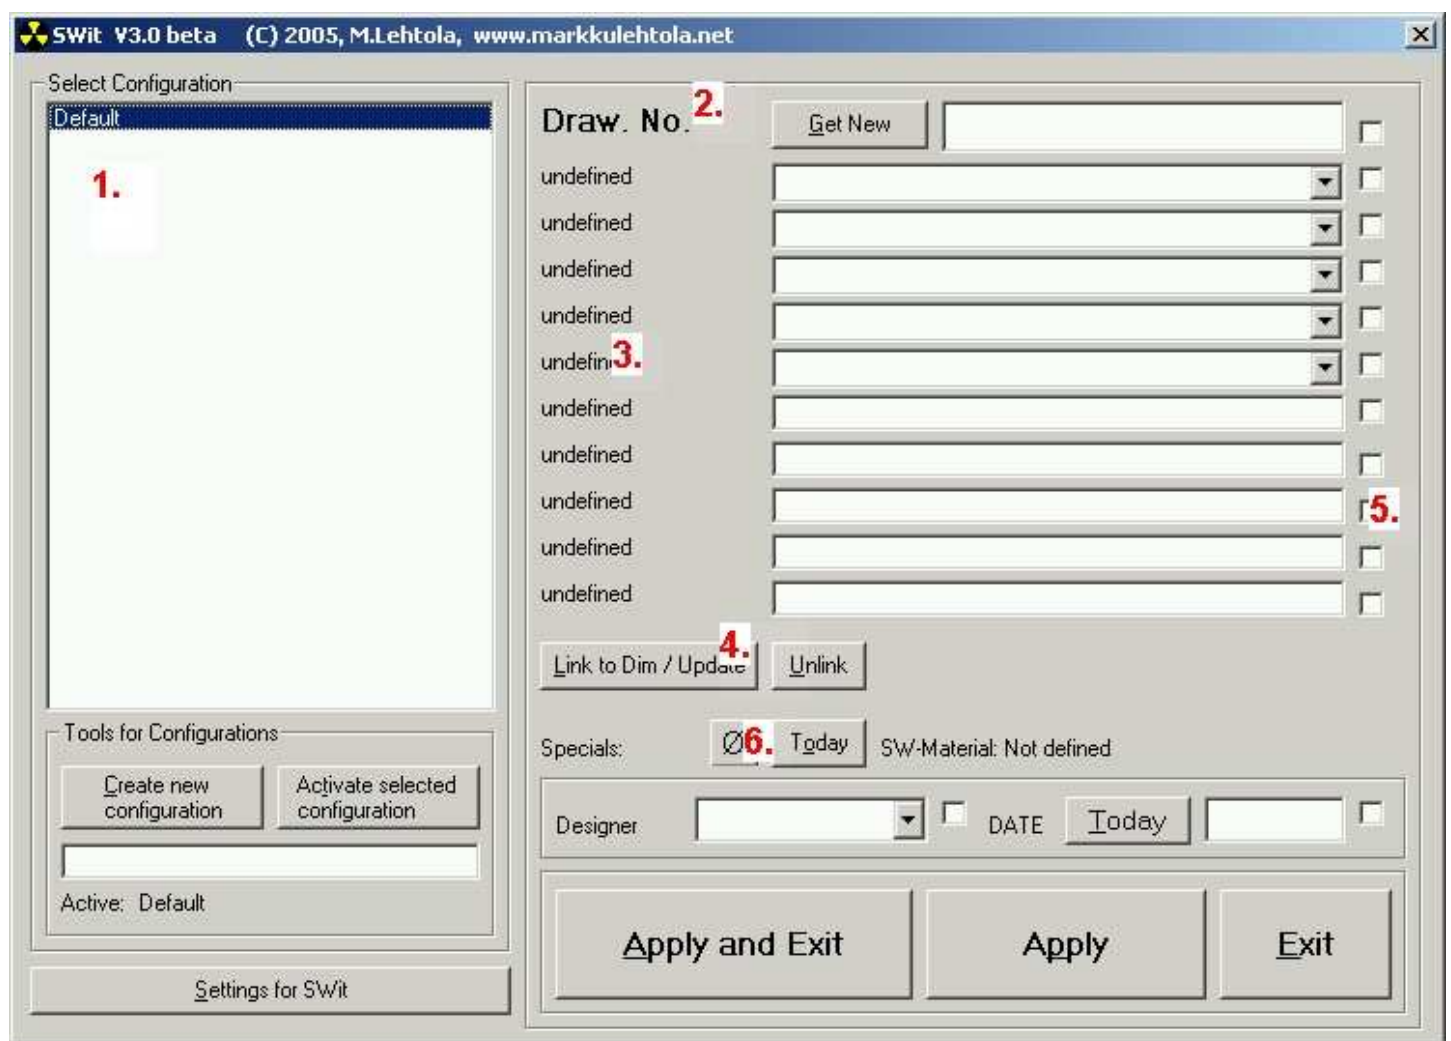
SWit V3.0 beta (C) 2005, M.Lehtola, www.markkulehtola.net

Select Configuration
Default
1.

Draw. No. 2.
Get New

undefined
undefined
undefined
undefined
undefin 3.
undefined
undefined
undefined 5.
undefined
undefined

Link to Dim / Upda 4.
Unlink

Specials: Ø6. Today SW-Material: Not defined

Designer DATE Today

Tools for Configurations
Create new configuration
Activate selected configuration
Active: Default

Settings for SWit

Apply and Exit
Apply
Exit